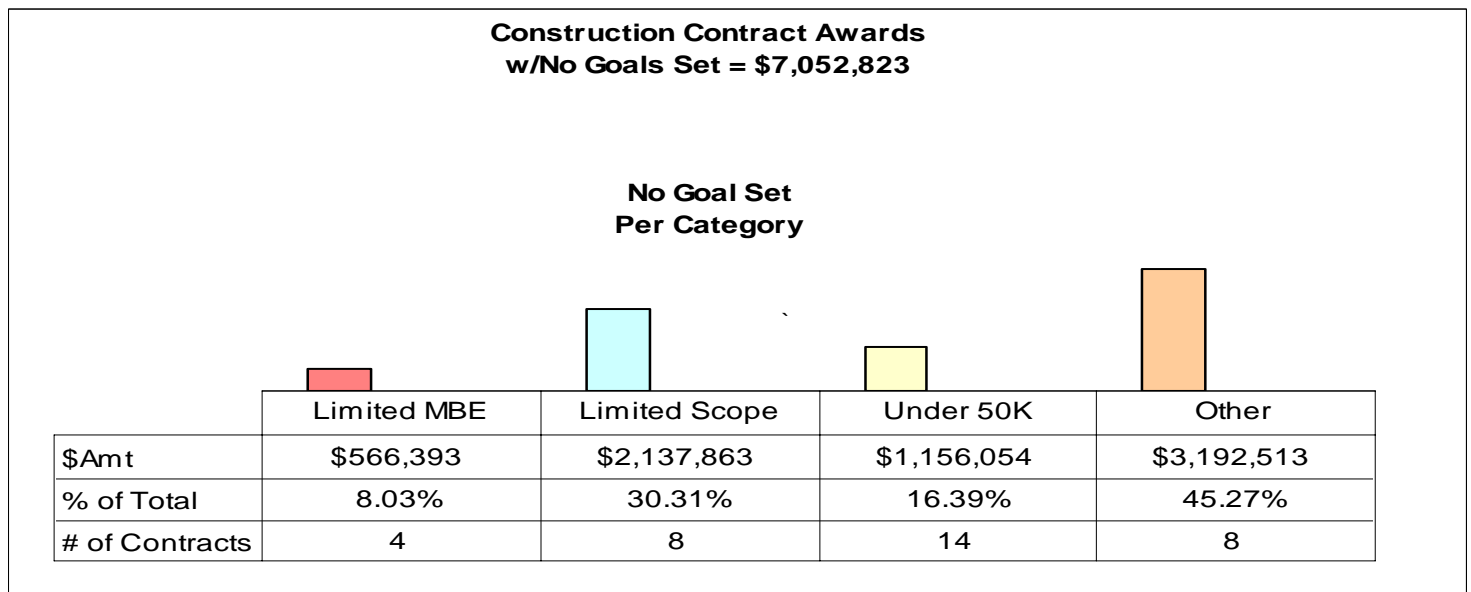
Construction Contract Awards
w/No Goals Set = $7,052,823

No Goal Set
Per Category

| | Limited MBE | Limited Scope | Under 50K | Other |
|---|---|---|---|---|
| \$Amt | \$566,393 | \$2,137,863 | \$1,156,054 | \$3,192,513 |
| % of Total | 8.03% | 30.31% | 16.39% | 45.27% |
| # of Contracts | 4 | 8 | 14 | 8 |